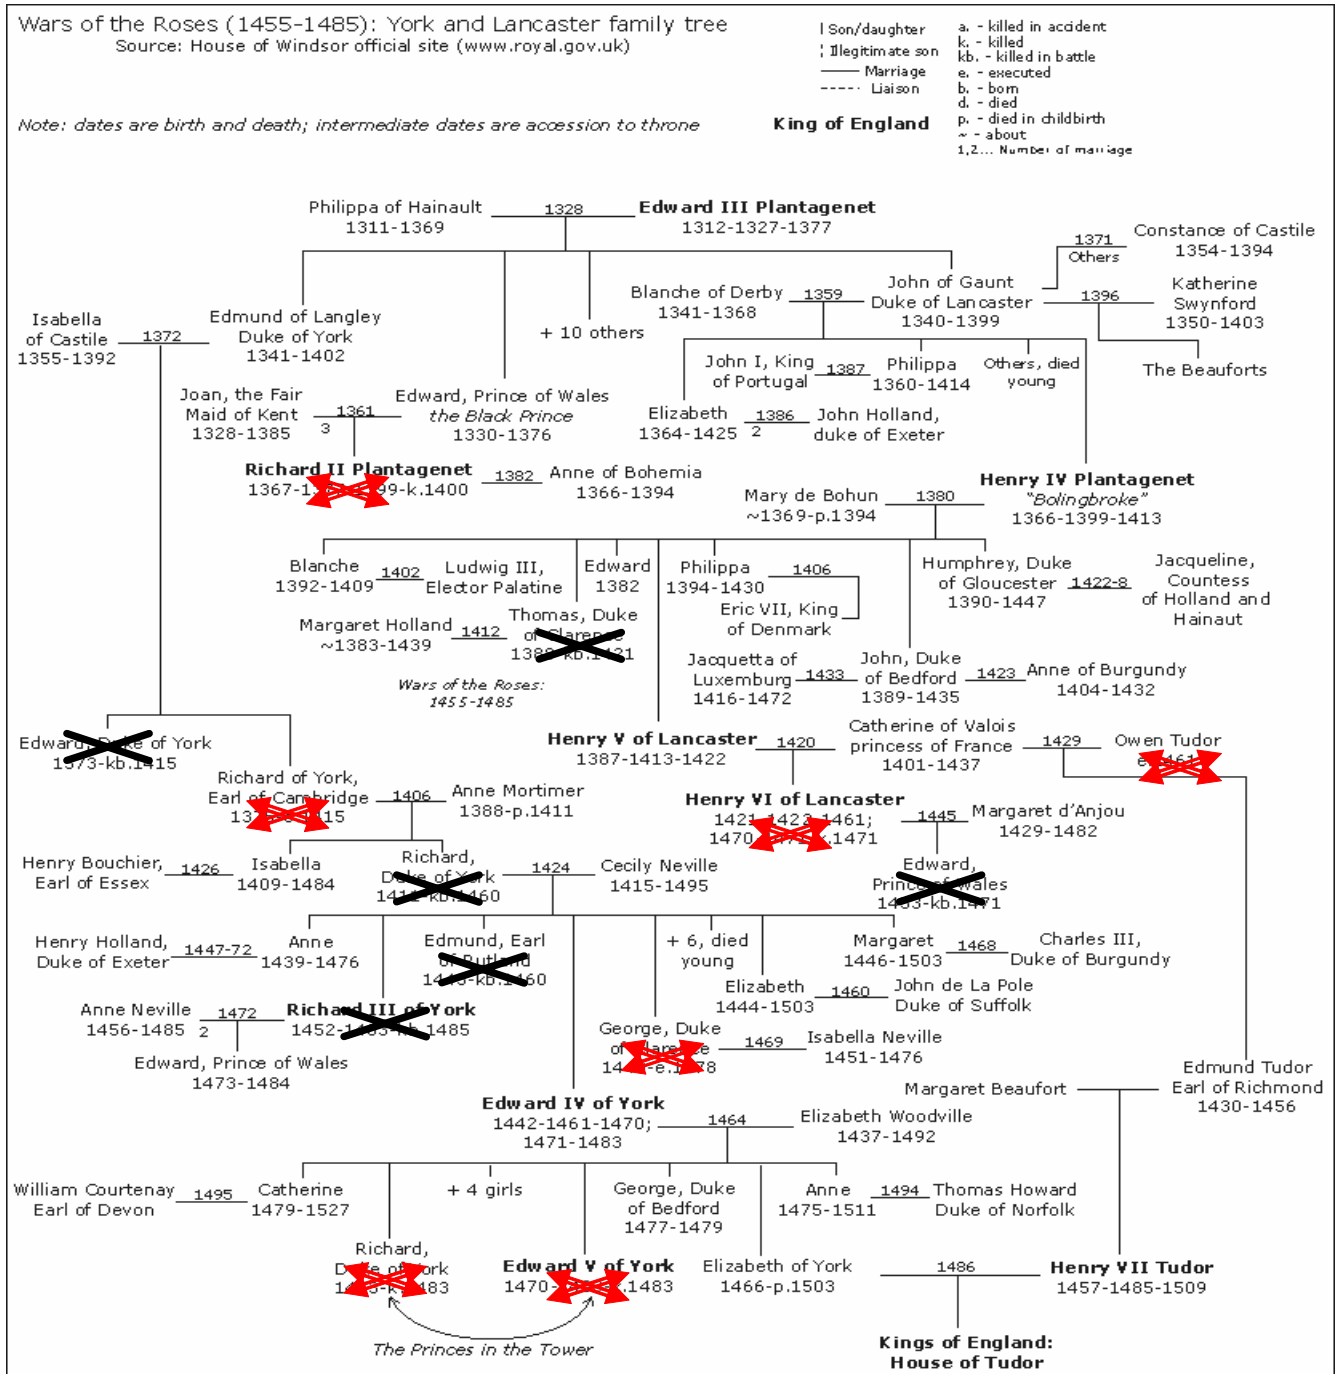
Wars of the Roses (1455-1485): York and Lancaster family tree
Source: House of Windsor official site (www.royal.gov.uk)

Son/daughter
Illegitimate son
Marriage
Liaison

a. - killed in accident
k. - killed
kb. - killed in battle
e. - executed
b. - born
d. - died
p. - died in childbirth
~ - about
1,2... Number of marriage

Note: dates are birth and death; intermediate dates are accession to throne

King of England

Philippa of Hainault 1311-1369
1328
Edward III Plantagenet 1312-1327-1377

1371 Others
Constance of Castile 1354-1394

Blanche of Derby 1341-1368
1359
John of Gaunt Duke of Lancaster 1340-1399
1396
Katherine Swynford 1350-1403

Isabella of Castile 1355-1392
1372
Edmund of Langley Duke of York 1341-1402

+ 10 others

The Beauforts

John I, King of Portugal
1387
Philippa 1360-1414
Others, died young

Joan, the Fair Maid of Kent 1328-1385
1361 3
Edward, Prince of Wales the Black Prince 1330-1376

Elizabeth 1364-1425
1386 2
John Holland, duke of Exeter

Richard II Plantagenet 1367-1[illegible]99-k.1400
1382
Anne of Bohemia 1366-1394

Henry IV Plantagenet "Bolingbroke" 1366-1399-1413
Mary de Bohun ~1369-p.1394
1380

Blanche 1392-1409
1402
Ludwig III, Elector Palatine
Edward 1382
Philippa 1394-1430
1406
Eric VII, King of Denmark
Humphrey, Duke of Gloucester 1390-1447
1422-8
Jacqueline, Countess of Holland and Hainaut

Margaret Holland ~1383-1439
1412
Thomas, Duke of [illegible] 138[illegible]-kb.1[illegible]21

Jacquetta of Luxemburg 1416-1472
1433
John, Duke of Bedford 1389-1435
1423
Anne of Burgundy 1404-1432

Wars of the Roses: 1455-1485

Edward, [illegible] of York 1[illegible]73-kb.1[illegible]15

Henry V of Lancaster 1387-1413-1422
1420
Catherine of Valois princess of France 1401-1437
1429
Owen Tudor e.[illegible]

Richard of York, Earl of Cambridge 13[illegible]15
1406
Anne Mortimer 1388-p.1411

Henry VI of Lancaster 142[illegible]-1461; 1470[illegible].1471
1445
Margaret d'Anjou 1429-1482

Henry Bouchier, Earl of Essex
1426
Isabella 1409-1484

Richard, D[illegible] of York 14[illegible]-kb.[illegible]60
1424
Cecily Neville 1415-1495

Edward, Prin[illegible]ales 14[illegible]-kb.1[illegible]71

Henry Holland, Duke of Exeter
1447-72
Anne 1439-1476

Edmund, Earl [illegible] 14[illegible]-kb.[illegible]60

+ 6, died young

Margaret 1446-1503
1468
Charles III, Duke of Burgundy

Elizabeth 1444-1503
1460
John de La Pole Duke of Suffolk

Anne Neville 1456-1485 2
1472
Richard III of York 1452-1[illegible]1485

Edward, Prince of Wales 1473-1484

George, Duke of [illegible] 14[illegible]-e.1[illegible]8
1469
Isabella Neville 1451-1476

Edmund Tudor Earl of Richmond 1430-1456
Margaret Beaufort

Edward IV of York 1442-1461-1470; 1471-1483
1464
Elizabeth Woodville 1437-1492

William Courtenay Earl of Devon
1495
Catherine 1479-1527

+ 4 girls

George, Duke of Bedford 1477-1479

Anne 1475-1511
1494
Thomas Howard Duke of Norfolk

Richard, D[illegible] of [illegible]ork 1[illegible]83

Edward V of York 1470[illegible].1483

Elizabeth of York 1466-p.1503
1486
Henry VII Tudor 1457-1485-1509

The Princes in the Tower

Kings of England: House of Tudor